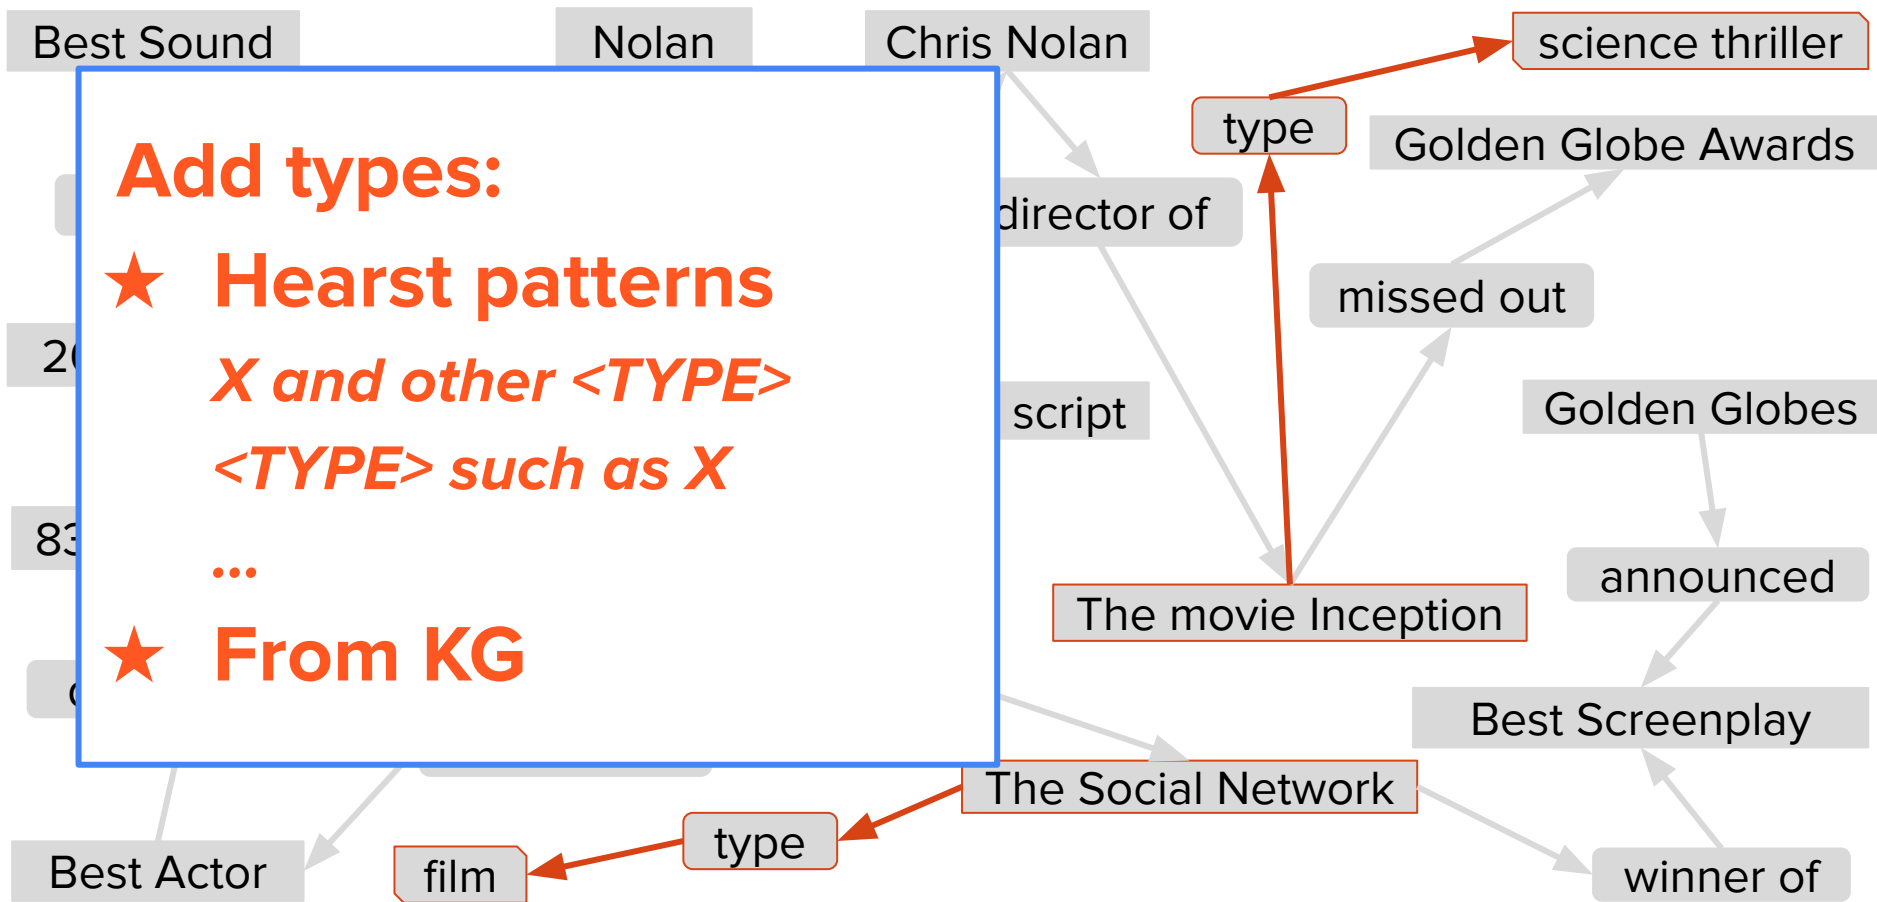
Best Sound

Nolan

Chris Nolan

science thriller

type

Golden Globe Awards

Add types:

★ Hearst patterns

X and other <TYPE>

<TYPE> such as X

...

★ From KG

director of

missed out

2(

script

Golden Globes

83

announced

The movie Inception

c

Best Screenplay

The Social Network

type

Best Actor

film

winner of